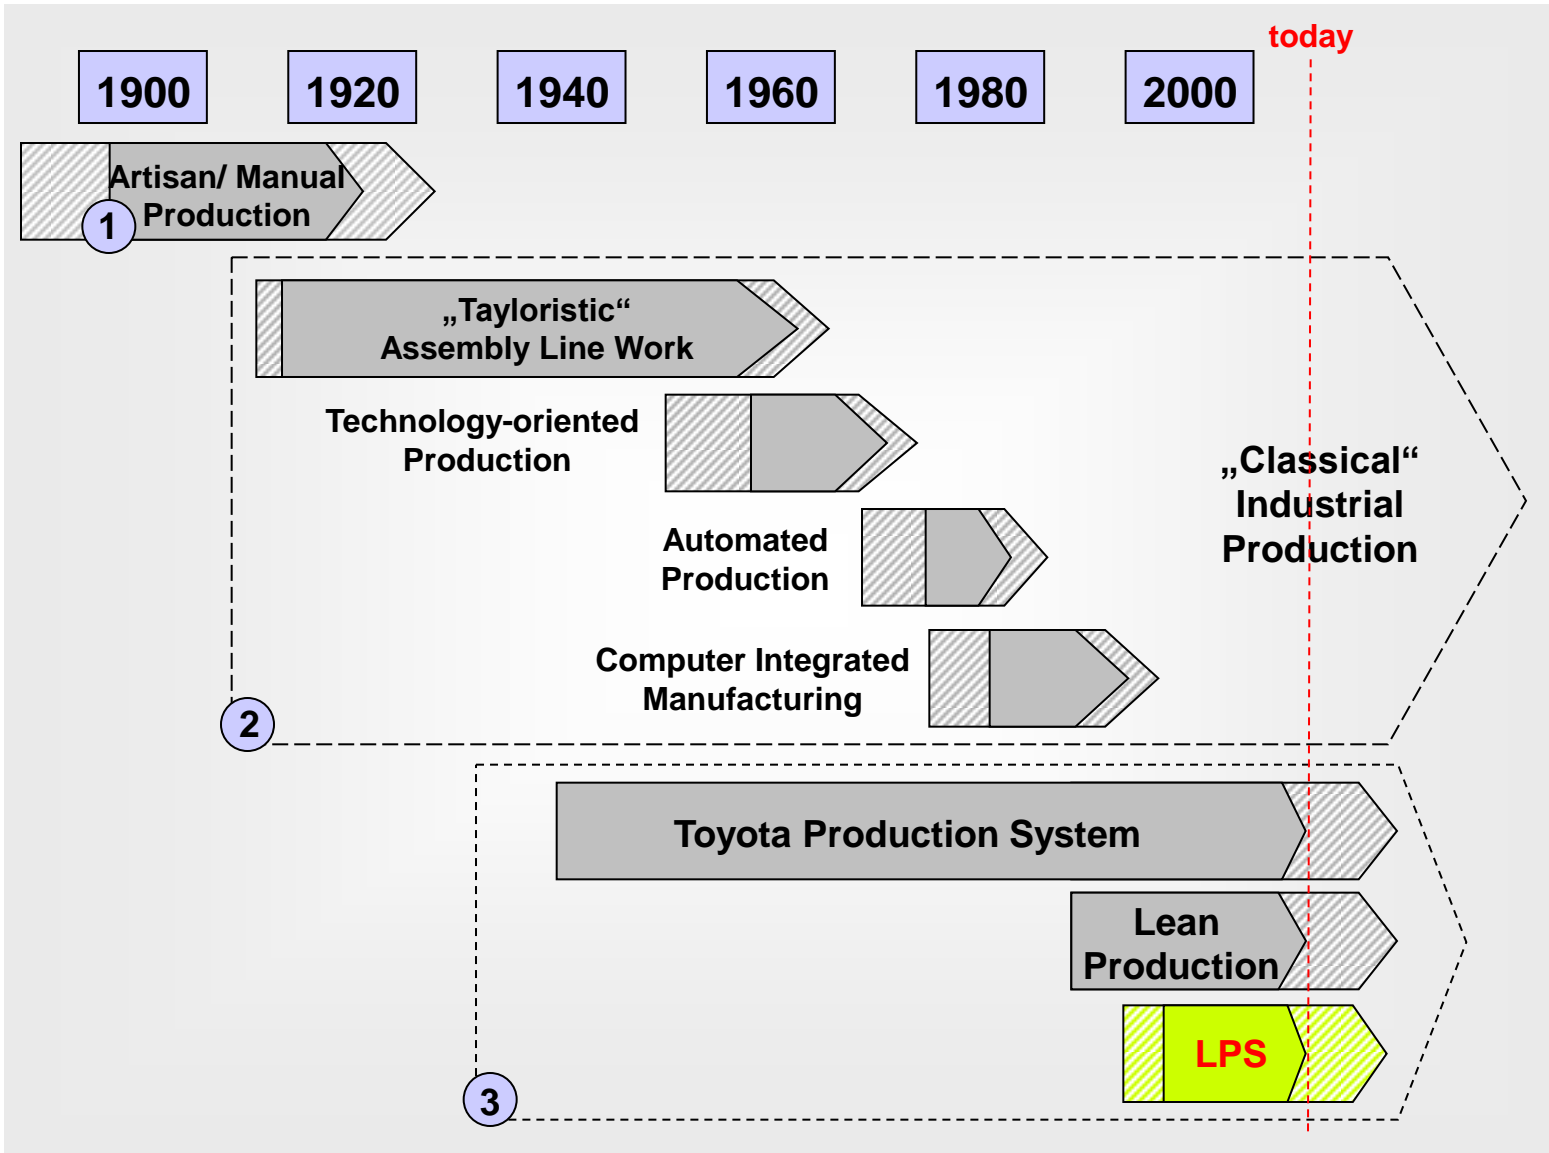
1900 1920 1940 1960 1980 2000

today

Artisan/ Manual Production

1

„Tayloristic“ Assembly Line Work

Technology-oriented Production

Automated Production

Computer Integrated Manufacturing

„Classical“ Industrial Production

2

Toyota Production System

Lean Production

LPS

3